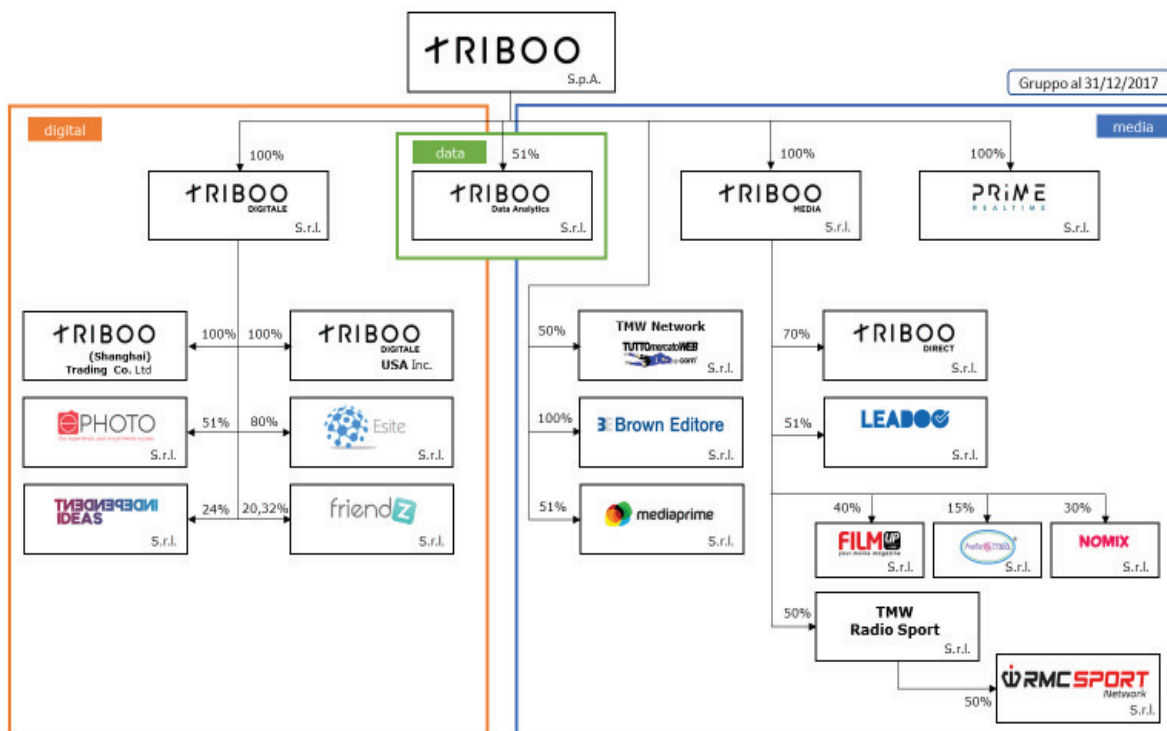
TRIBOO
S.p.A.

Gruppo al 31/12/2017

digital

data

media

100%
TRIBOO
DIGITALE
S.r.l.

51%
TRIBOO
Data Analytics
S.r.l.

100%
TRIBOO
MEDIA
S.r.l.

100%
PRIME
REALTIME
S.r.l.

TRIBOO
(Shanghai)
Trading Co. Ltd

100%

100%

TRIBOO
DIGITALE
USA Inc.

ePHOTO
S.r.l.

51%

80%

Esite
S.r.l.

INDEPENDENT IDEAS
S.r.l.

24%

20,32%

friendz
S.r.l.

50%
TMW Network
TUTTOmercatoWEB .com
S.r.l.

100%
Brown Editore
S.r.l.

51%
mediaprime
S.r.l.

70%
TRIBOO
DIRECT
S.r.l.

51%
LEADOO
S.r.l.

40%
FILM UP
your movie magazine
S.r.l.

15%
S.r.l.

30%
NOMIX
S.r.l.

50%
TMW
Radio Sport
S.r.l.

50%
RMC SPORT
Network
S.r.l.